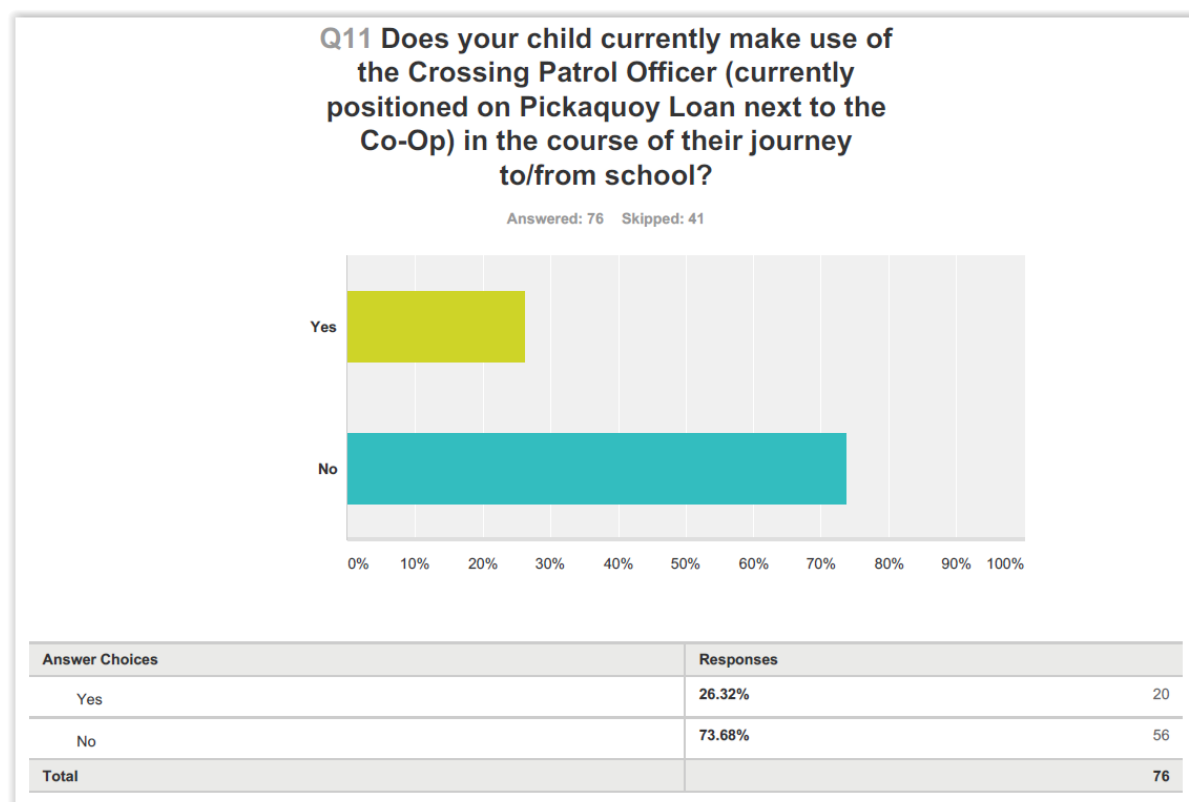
Q11 Does your child currently make use of the Crossing Patrol Officer (currently positioned on Pickaquoy Loan next to the Co-Op) in the course of their journey to/from school?

Answered: 76 Skipped: 41

Yes

No

0% 10% 20% 30% 40% 50% 60% 70% 80% 90% 100%

| Answer Choices | Responses | |
|---|---|---|
| Yes | 26.32% | 20 |
| No | 73.68% | 56 |
| Total | | 76 |